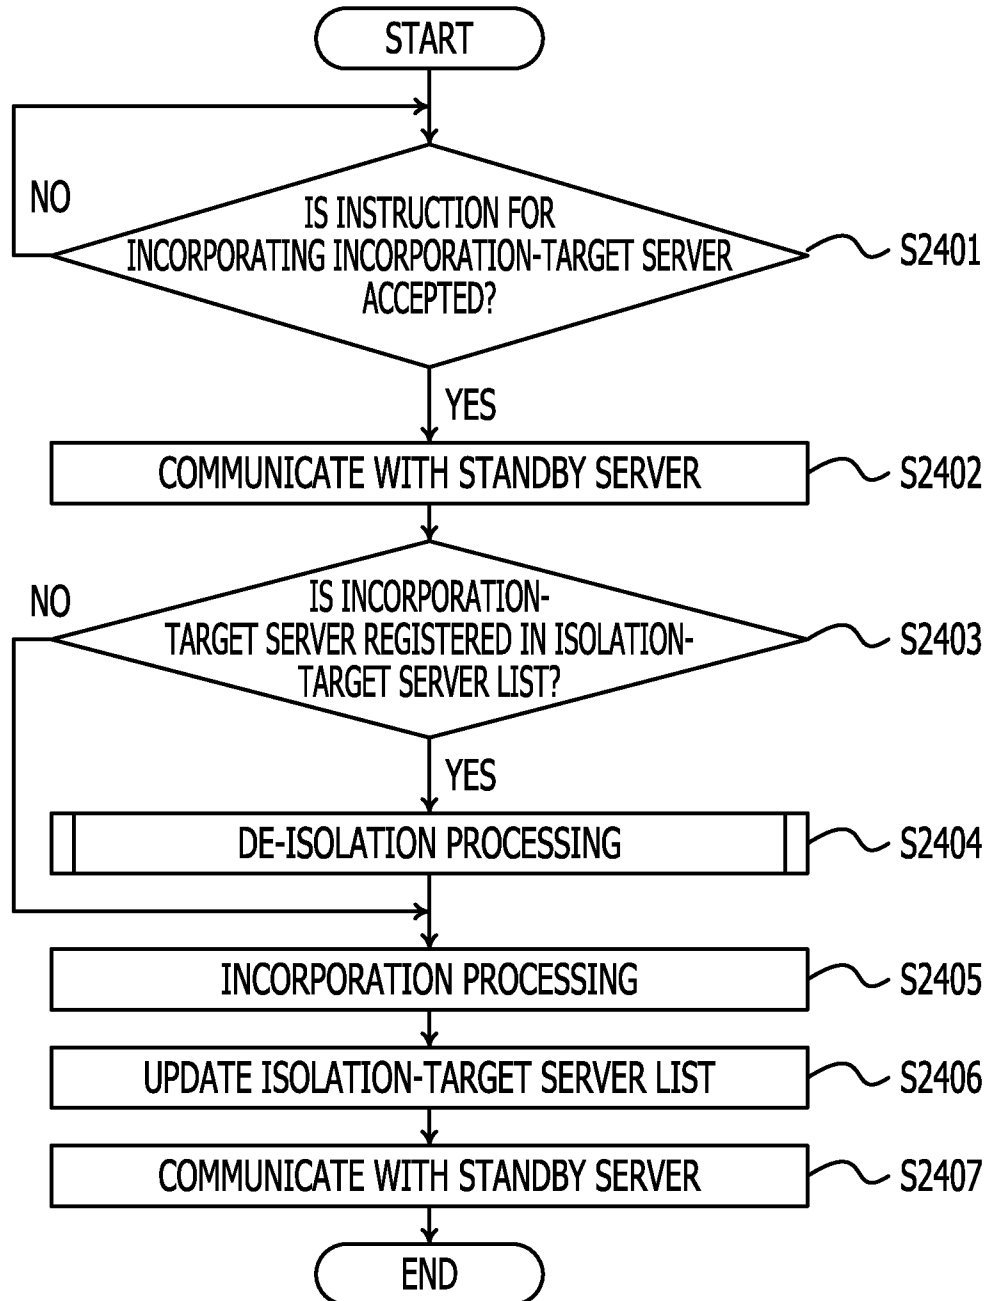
START

NO

IS INSTRUCTION FOR INCORPORATING INCORPORATION-TARGET SERVER ACCEPTED?

S2401

YES

COMMUNICATE WITH STANDBY SERVER

S2402

NO

IS INCORPORATION-TARGET SERVER REGISTERED IN ISOLATION-TARGET SERVER LIST?

S2403

YES

DE-ISOLATION PROCESSING

S2404

INCORPORATION PROCESSING

S2405

UPDATE ISOLATION-TARGET SERVER LIST

S2406

COMMUNICATE WITH STANDBY SERVER

S2407

END